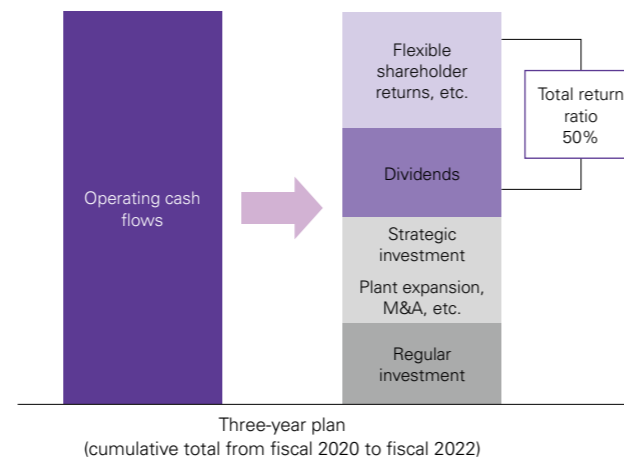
Operating cash flows

Flexible shareholder returns, etc.

Total return ratio 50%

Dividends

Strategic investment

Plant expansion, M&A, etc.

Regular investment

Three-year plan
(cumulative total from fiscal 2020 to fiscal 2022)